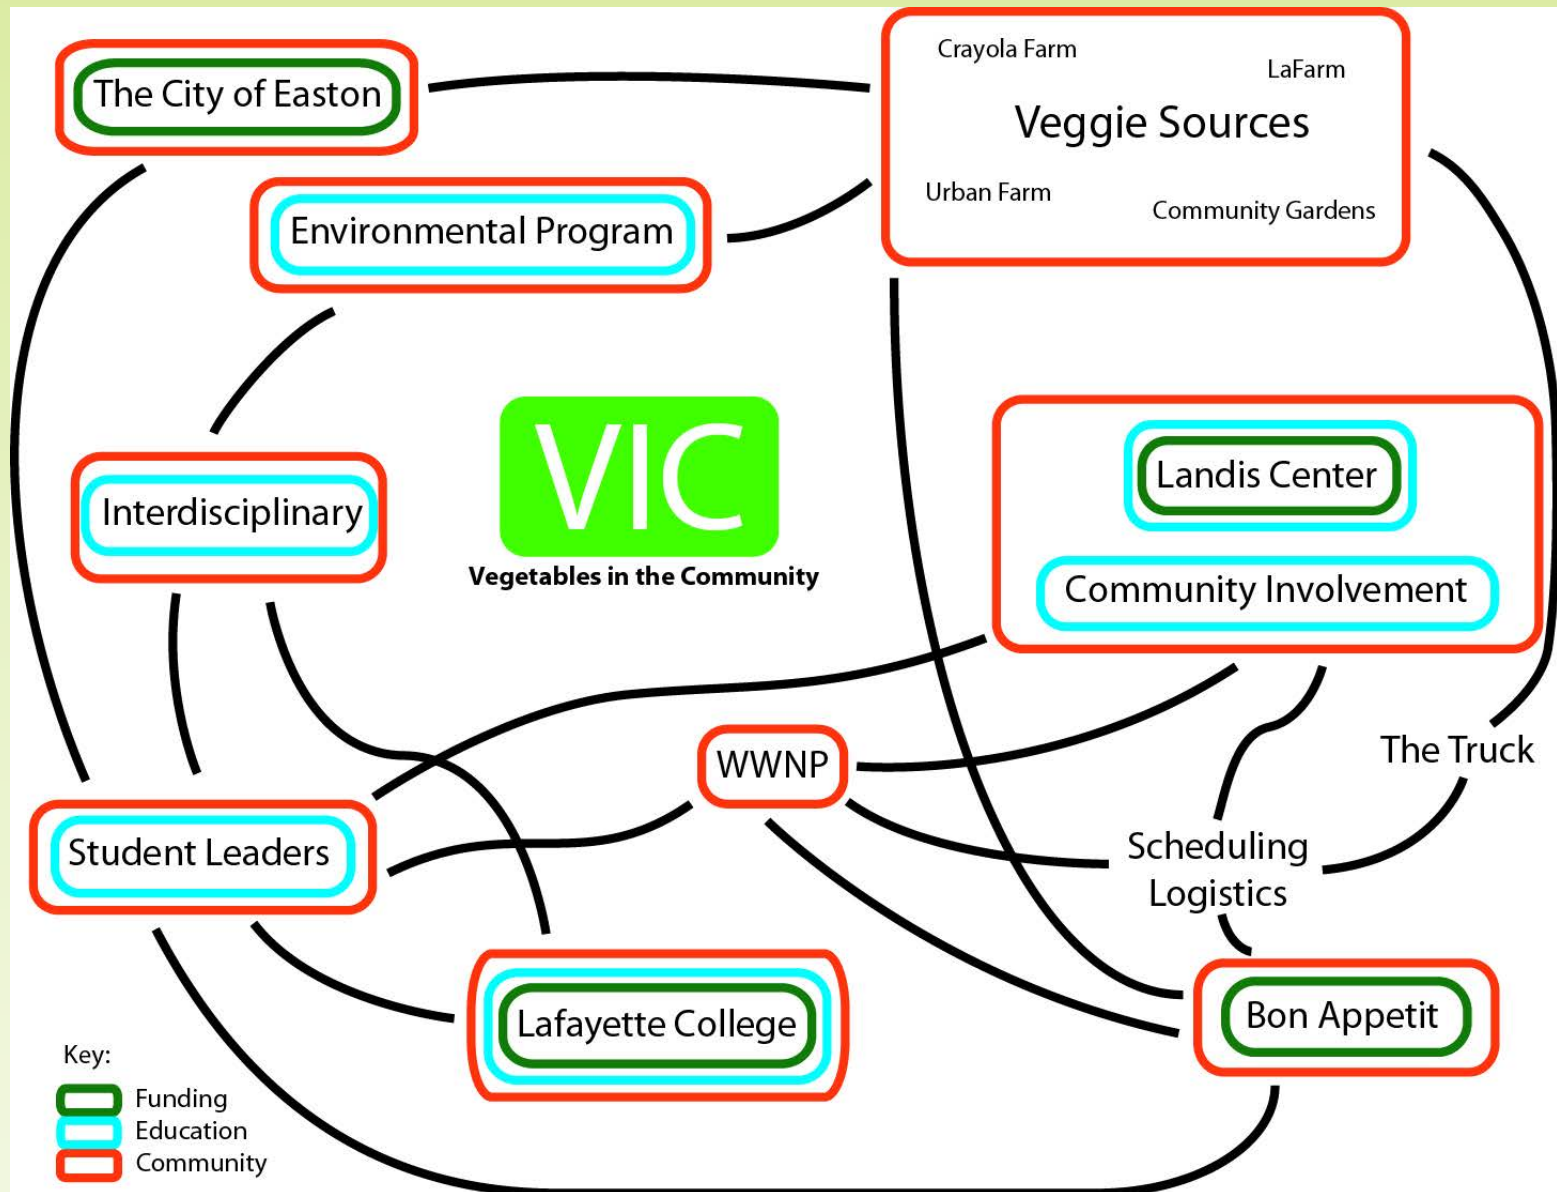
The City of Easton

Crayola Farm
LaFarm
Veggie Sources
Urban Farm
Community Gardens

Environmental Program

VIC
Vegetables in the Community

Interdisciplinary

Landis Center
Community Involvement

WWNP

The Truck

Student Leaders

Scheduling Logistics

Lafayette College

Bon Appetit

Key:
Funding
Education
Community